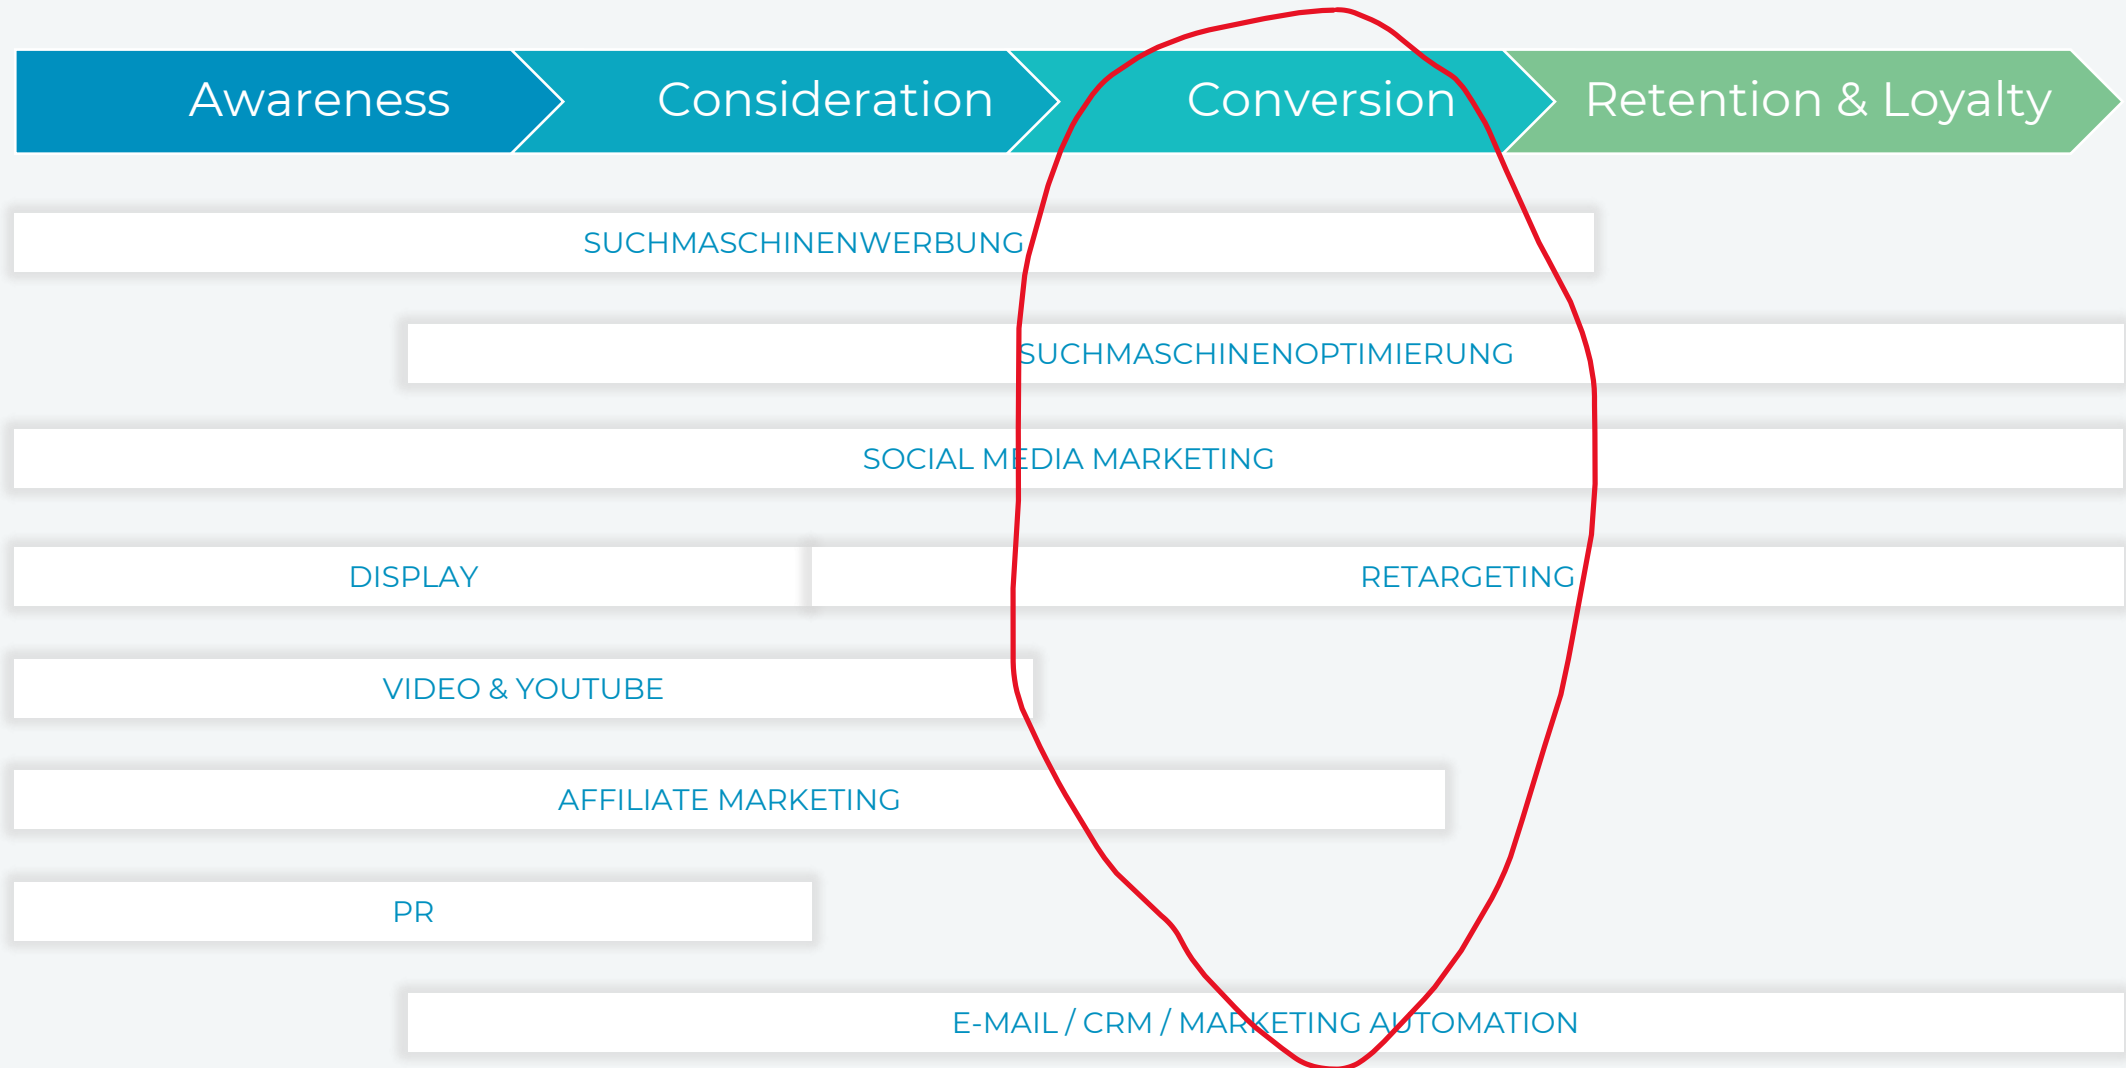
Awareness
Consideration
Conversion
Retention & Loyalty

SUCHMASCHINENWERBUNG

SUCHMASCHINENOPTIMIERUNG

SOCIAL MEDIA MARKETING

DISPLAY

RETARGETING

VIDEO & YOUTUBE

AFFILIATE MARKETING

PR

E-MAIL / CRM / MARKETING AUTOMATION